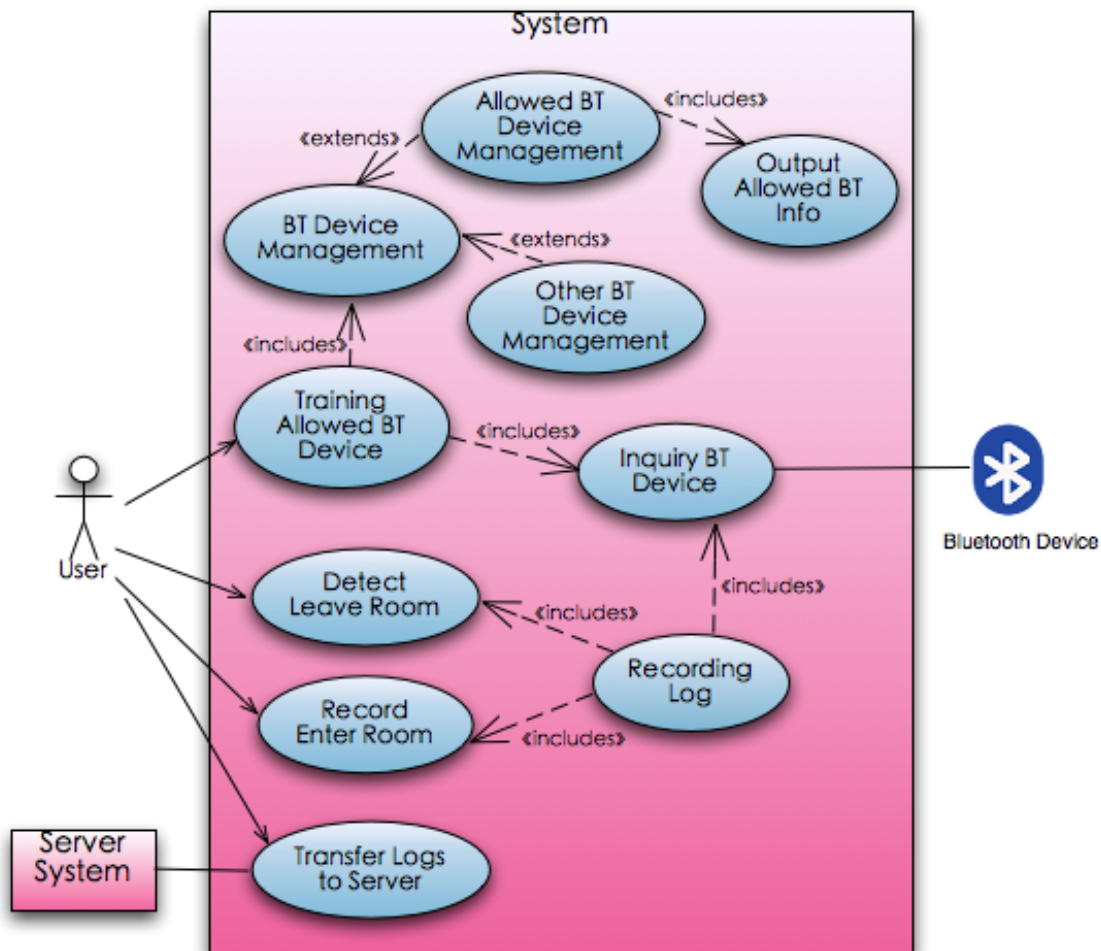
System

Allowed BT Device Management

«includes»

«extends»

Output Allowed BT Info

BT Device Management

«extends»

Other BT Device Management

«includes»

Training Allowed BT Device

«includes»

Inquiry BT Device

Bluetooth Device

User

«includes»

Detect Leave Room

«includes»

Recording Log

Record Enter Room

«includes»

Server System

Transfer Logs to Server